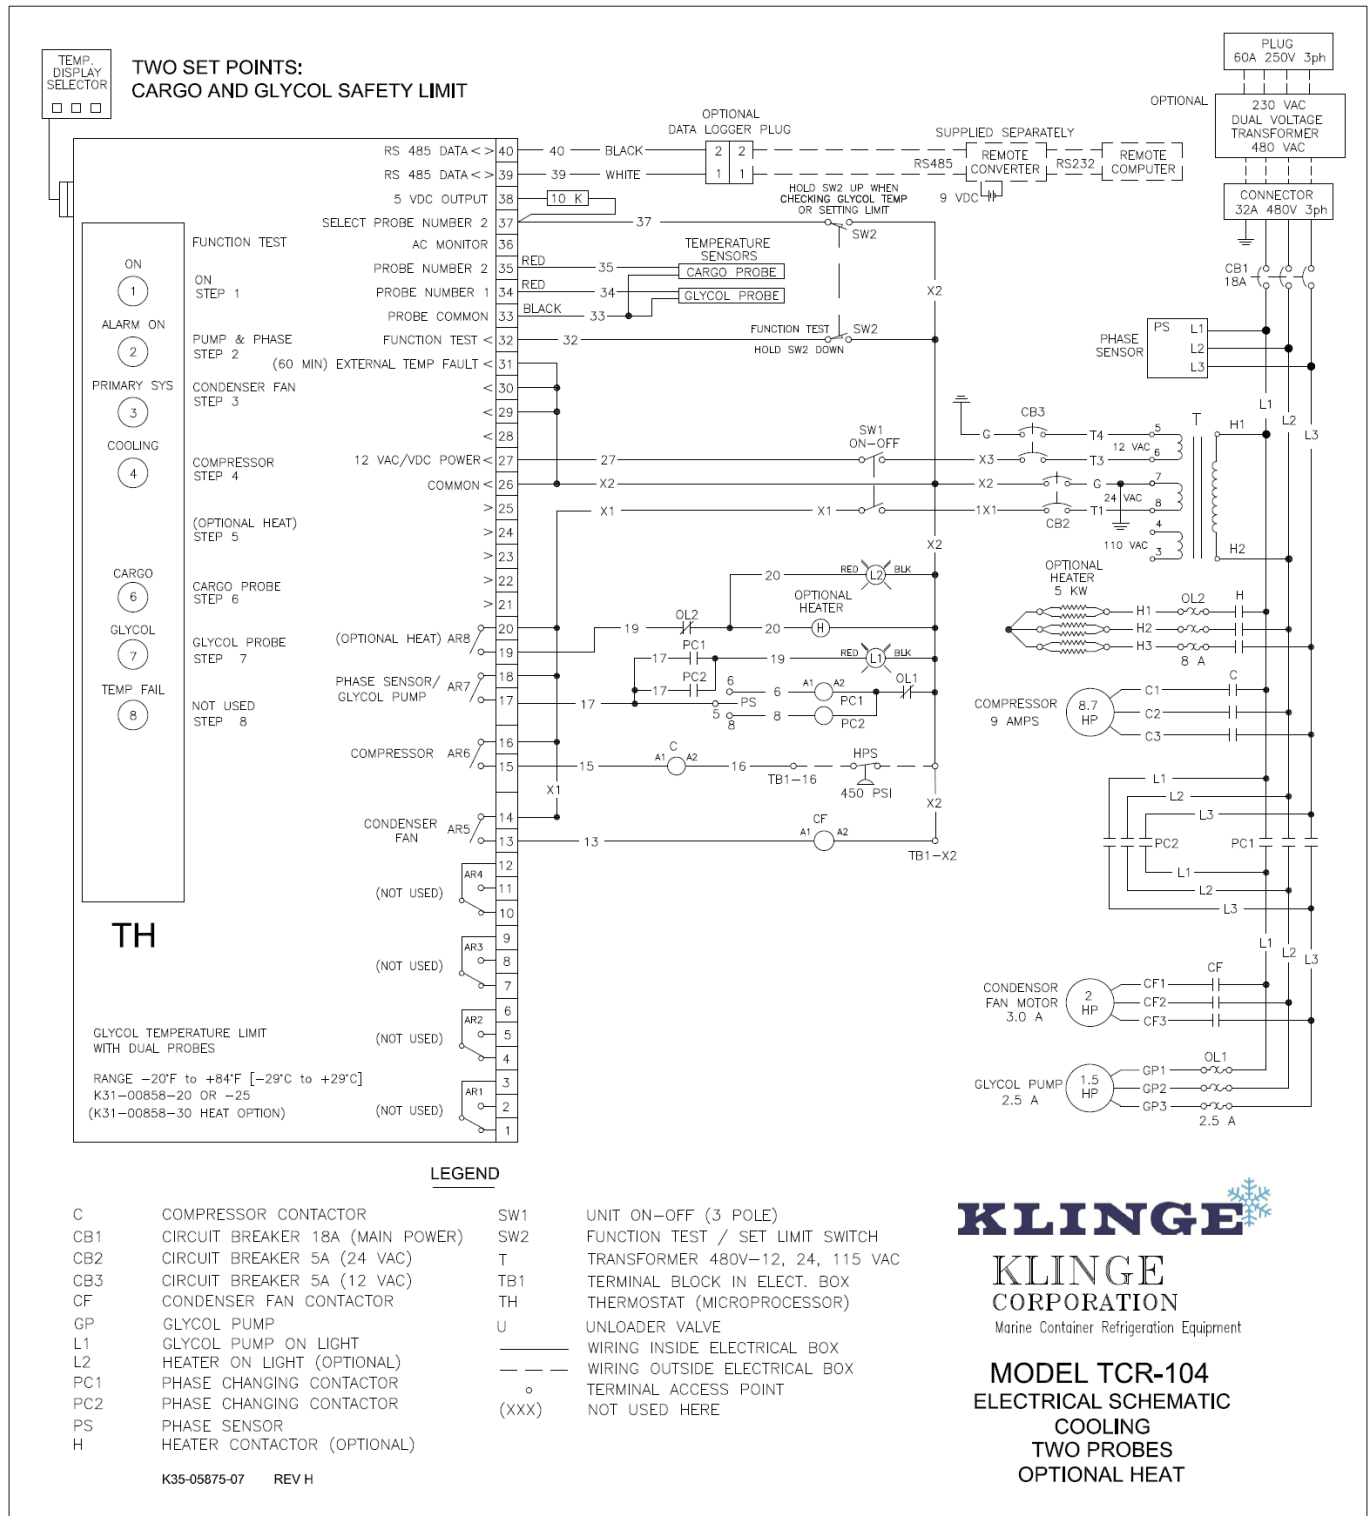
TEMP. DISPLAY SELECTOR

TWO SET POINTS:
CARGO AND GLYCOL SAFETY LIMIT

PLUG
60A 250V 3ph

OPTIONAL

230 VAC
DUAL VOLTAGE
TRANSFORMER
480 VAC

CONNECTOR
32A 480V 3ph

OPTIONAL
DATA LOGGER PLUG

SUPPLIED SEPARATELY

REMOTE CONVERTER
REMOTE COMPUTER
RS485
RS232
9 VDC

RS 485 DATA <> 40
RS 485 DATA <> 39
5 VDC OUTPUT 38
SELECT PROBE NUMBER 2 37
FUNCTION TEST
AC MONITOR 36
PROBE NUMBER 2 35
PROBE NUMBER 1 34
PROBE COMMON 33
FUNCTION TEST < 32
(60 MIN) EXTERNAL TEMP FAULT < 31
< 30
< 29
< 28
12 VAC/VDC POWER < 27
COMMON < 26
> 25
> 24
> 23
> 22
> 21
(OPTIONAL HEAT) AR8 20
19
PHASE SENSOR/ GLYCOL PUMP AR7 18
17
16
COMPRESSOR AR6 15
14
CONDENSER FAN AR5 13
12
AR4 11
(NOT USED)
10
9
AR3 8
(NOT USED)
7
6
AR2 5
(NOT USED)
4
3
AR1 2
(NOT USED)
1

40 BLACK
39 WHITE
10 K
37
HOLD SW2 UP WHEN CHECKING GLYCOL TEMP OR SETTING LIMIT
SW2
TEMPERATURE SENSORS
RED 35 CARGO PROBE
RED 34 GLYCOL PROBE
BLACK 33
32
FUNCTION TEST SW2
HOLD SW2 DOWN
X2
SW1 ON-OFF
27
X2
X1
X3
X2
1X1
X1
X2

ON 1
ALARM ON 2
PRIMARY SYS 3
COOLING 4
CARGO 6
GLYCOL 7
TEMP FAIL 8

FUNCTION TEST
ON STEP 1
PUMP & PHASE STEP 2
CONDENSER FAN STEP 3
COMPRESSOR STEP 4
(OPTIONAL HEAT) STEP 5
CARGO PROBE STEP 6
GLYCOL PROBE STEP 7
NOT USED STEP 8

TH

GLYCOL TEMPERATURE LIMIT WITH DUAL PROBES

RANGE -20°F to +84°F [-29°C to +29°C]
K31-00858-20 OR -25
(K31-00858-30 HEAT OPTION)

20 RED L2 BLK
OL2
19 20 OPTIONAL HEATER H
PC1 17 19 RED L1 BLK
PC2 17
6 6 A1 A2 PC1 OL1
PS
17 5 8 8 PC2
15 A1 C A2 16 TB1-16 HPS 450 PSI
X1
13 CF A1 A2 TB1-X2

CB1 18A
PHASE SENSOR PS L1 L2 L3
L1 L2 L3
CB3 G T4 5 12 VAC 6 T3
T H1
7 G 24 VAC 8 T1 CB2
4 110 VAC 3 H2
OPTIONAL HEATER 5 KW
H1 H2 H3 OL2 H 8 A
C
COMPRESSOR 9 AMPS 8.7 HP C1 C2 C3
L1 L2 L3 PC2 PC1 L1 L2 L3
L1 L2 L3
CONDENSOR FAN MOTOR 3.0 A 2 HP CF1 CF2 CF3 CF
GLYCOL PUMP 2.5 A 1.5 HP GP1 GP2 GP3 OL1 2.5 A

LEGEND

C COMPRESSOR CONTACTOR
CB1 CIRCUIT BREAKER 18A (MAIN POWER)
CB2 CIRCUIT BREAKER 5A (24 VAC)
CB3 CIRCUIT BREAKER 5A (12 VAC)
CF CONDENSER FAN CONTACTOR
GP GLYCOL PUMP
L1 GLYCOL PUMP ON LIGHT
L2 HEATER ON LIGHT (OPTIONAL)
PC1 PHASE CHANGING CONTACTOR
PC2 PHASE CHANGING CONTACTOR
PS PHASE SENSOR
H HEATER CONTACTOR (OPTIONAL)

SW1 UNIT ON-OFF (3 POLE)
SW2 FUNCTION TEST / SET LIMIT SWITCH
T TRANSFORMER 480V-12, 24, 115 VAC
TB1 TERMINAL BLOCK IN ELECT. BOX
TH THERMOSTAT (MICROPROCESSOR)
U UNLOADER VALVE
WIRING INSIDE ELECTRICAL BOX
WIRING OUTSIDE ELECTRICAL BOX
TERMINAL ACCESS POINT
(XXX) NOT USED HERE

KLINGE
KLINGE CORPORATION
Marine Container Refrigeration Equipment

MODEL TCR-104
ELECTRICAL SCHEMATIC
COOLING
TWO PROBES
OPTIONAL HEAT

K35-05875-07 REV H